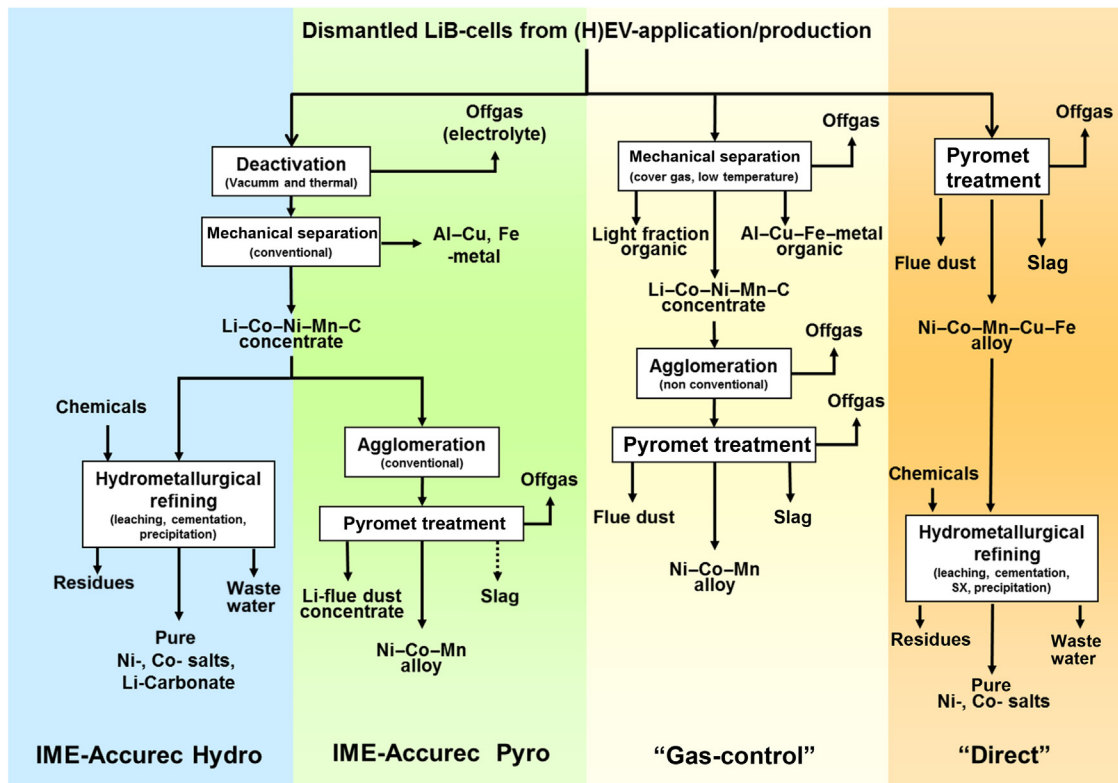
Dismantled LiB-cells from (H)EV-application/production

Deactivation
(Vacumm and thermal)

Offgas
(electrolyte)

Mechanical separation
(conventional)

Al–Cu, Fe -metal

Li–Co–Ni–Mn–C concentrate

Chemicals

Hydrometallurgical refining
(leaching, cementation, precipitation)

Residues

Waste water

Pure Ni-, Co- salts, Li-Carbonate

Agglomeration
(conventional)

Pyromet treatment

Offgas

Li-flue dust concentrate

Slag

Ni–Co–Mn alloy

Mechanical separation
(cover gas, low temperature)

Offgas

Light fraction organic

Al–Cu–Fe–metal organic

Li–Co–Ni–Mn–C concentrate

Agglomeration
(non conventional)

Offgas

Pyromet treatment

Offgas

Flue dust

Slag

Ni–Co–Mn alloy

Pyromet treatment

Offgas

Flue dust

Slag

Ni–Co–Mn–Cu–Fe alloy

Chemicals

Hydrometallurgical refining
(leaching, cementation, SX, precipitation)

Residues

Waste water

Pure Ni-, Co- salts

IME-Accurec Hydro

IME-Accurec Pyro

“Gas-control”

“Direct”